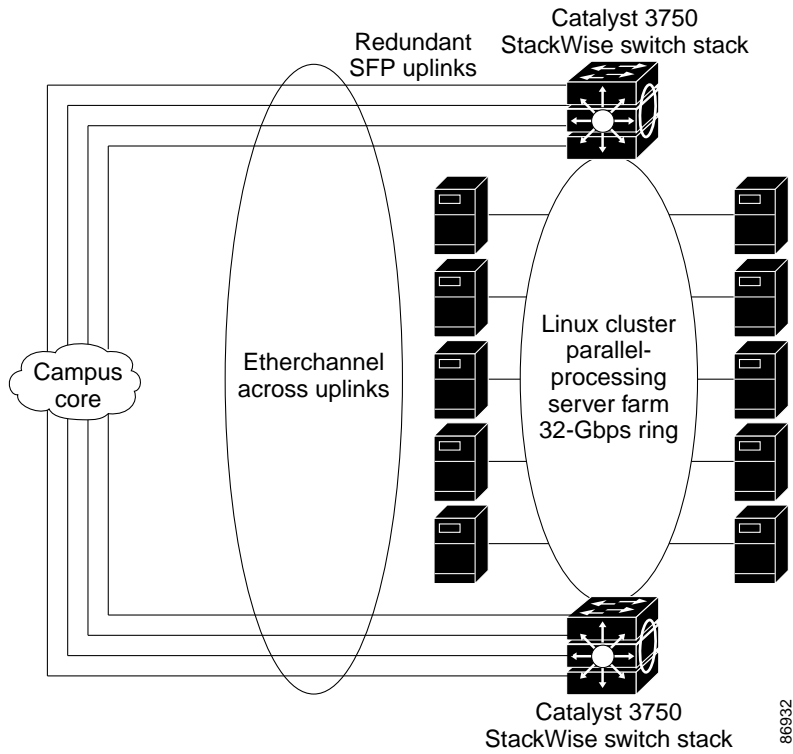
Catalyst 3750
StackWise switch stack

Redundant
SFP uplinks

Campus
core

Etherchannel
across uplinks

Linux cluster
parallel-
processing
server farm
32-Gbps ring

Catalyst 3750
StackWise switch stack

86932